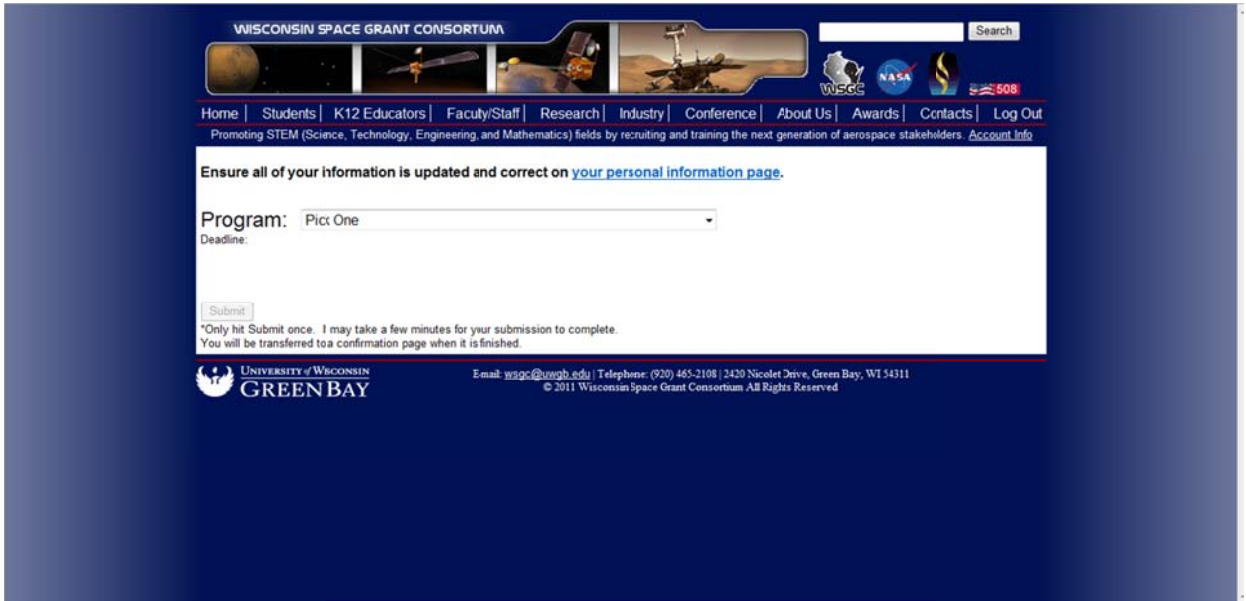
WISCONSIN SPACE GRANT CONSORTIUM

Search

WSGC NASA 508

Home | Students | K12 Educators | Faculty/Staff | Research | Industry | Conference | About Us | Awards | Contacts | Log Out

Promoting STEM (Science, Technology, Engineering, and Mathematics) fields by recruiting and training the next generation of aerospace stakeholders. Account Info

Ensure all of your information is updated and correct on your personal information page.

Program: Pick One

Deadline:

Submit

*Only hit Submit once. I may take a few minutes for your submission to complete.
You will be transferred to a confirmation page when it is finished.

UNIVERSITY of WISCONSIN GREEN BAY

Email: wsgc@uwgb.edu | Telephone: (920) 465-2108 | 2420 Nicolet Drive, Green Bay, WI 54311
© 2011 Wisconsin Space Grant Consortium All Rights Reserved